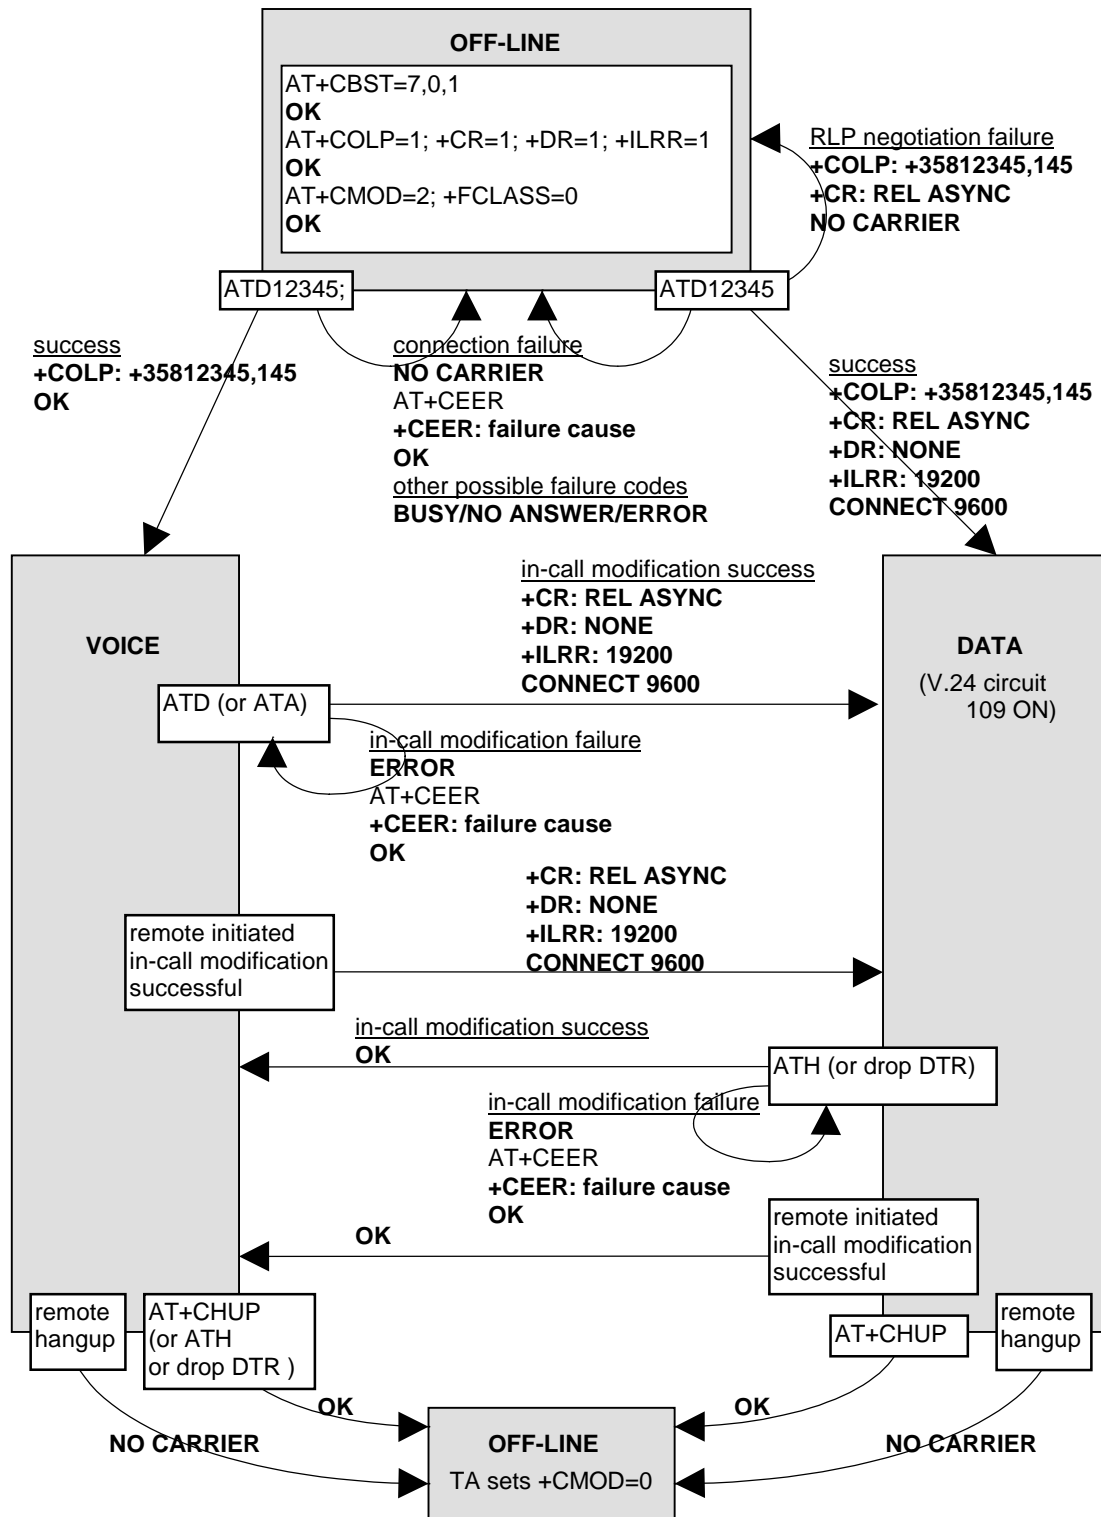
OFF-LINE

AT+CBST=7,0,1
OK
AT+COLP=1; +CR=1; +DR=1; +ILRR=1
OK
AT+CMOD=2; +FCLASS=0
OK

RLP negotiation failure
+COLP: +35812345,145
+CR: REL ASYNC
NO CARRIER

ATD12345;

ATD12345

success
+COLP: +35812345,145
OK

connection failure
NO CARRIER
AT+CEER
+CEER: failure cause
OK
other possible failure codes
BUSY/NO ANSWER/ERROR

success
+COLP: +35812345,145
+CR: REL ASYNC
+DR: NONE
+ILRR: 19200
CONNECT 9600

VOICE

in-call modification success
+CR: REL ASYNC
+DR: NONE
+ILRR: 19200
CONNECT 9600

DATA
(V.24 circuit 109 ON)

ATD (or ATA)

in-call modification failure
ERROR
AT+CEER
+CEER: failure cause
OK

+CR: REL ASYNC
+DR: NONE
+ILRR: 19200
CONNECT 9600

remote initiated in-call modification successful

in-call modification success
OK

ATH (or drop DTR)

in-call modification failure
ERROR
AT+CEER
+CEER: failure cause
OK

OK

remote initiated in-call modification successful

remote hangup

AT+CHUP (or ATH or drop DTR )

AT+CHUP

remote hangup

OK

OK

NO CARRIER

OFF-LINE
TA sets +CMOD=0

NO CARRIER